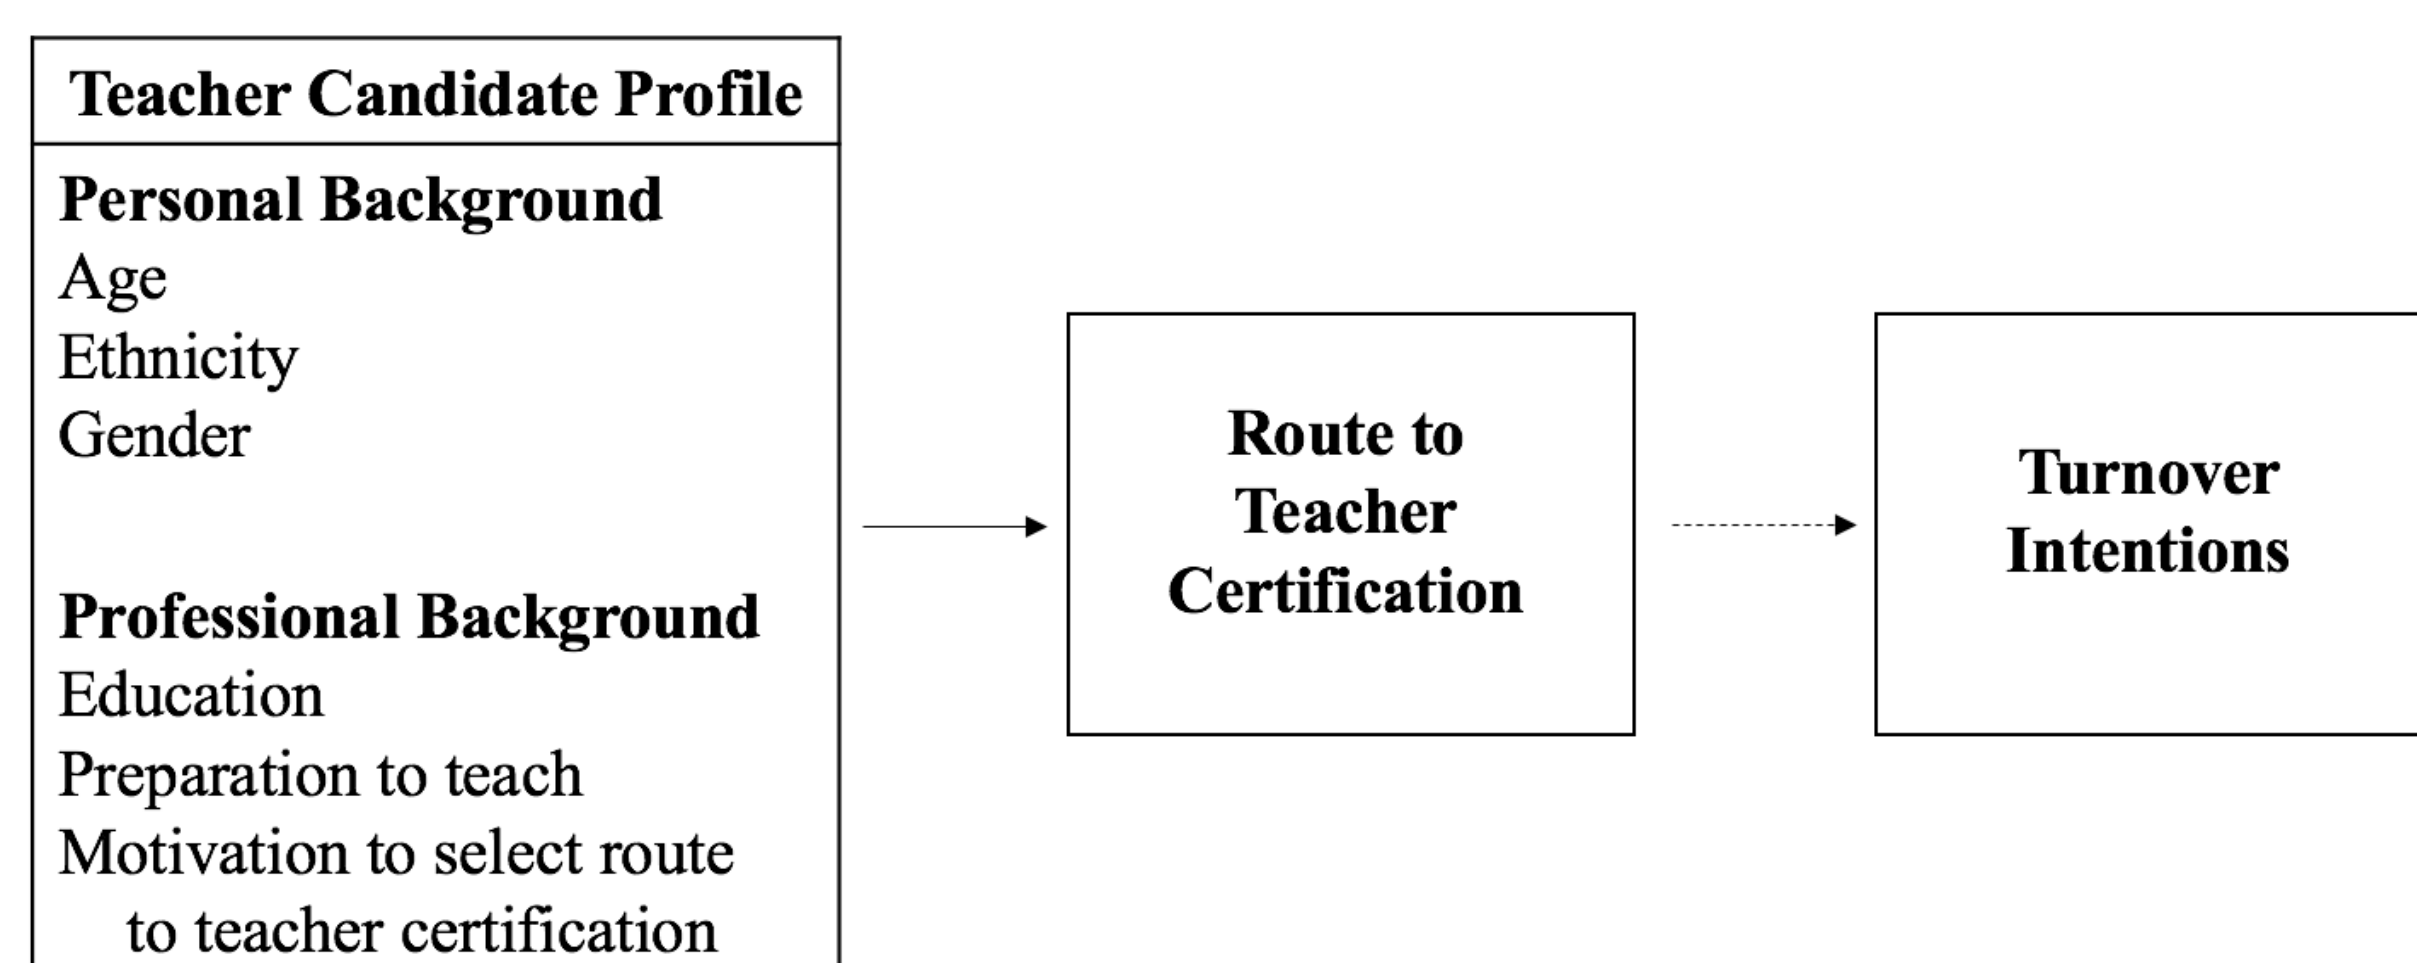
Teacher Candidate Profile

Personal Background
Age
Ethnicity
Gender

Professional Background
Education
Preparation to teach
Motivation to select route to teacher certification

Route to Teacher Certification

Turnover Intentions